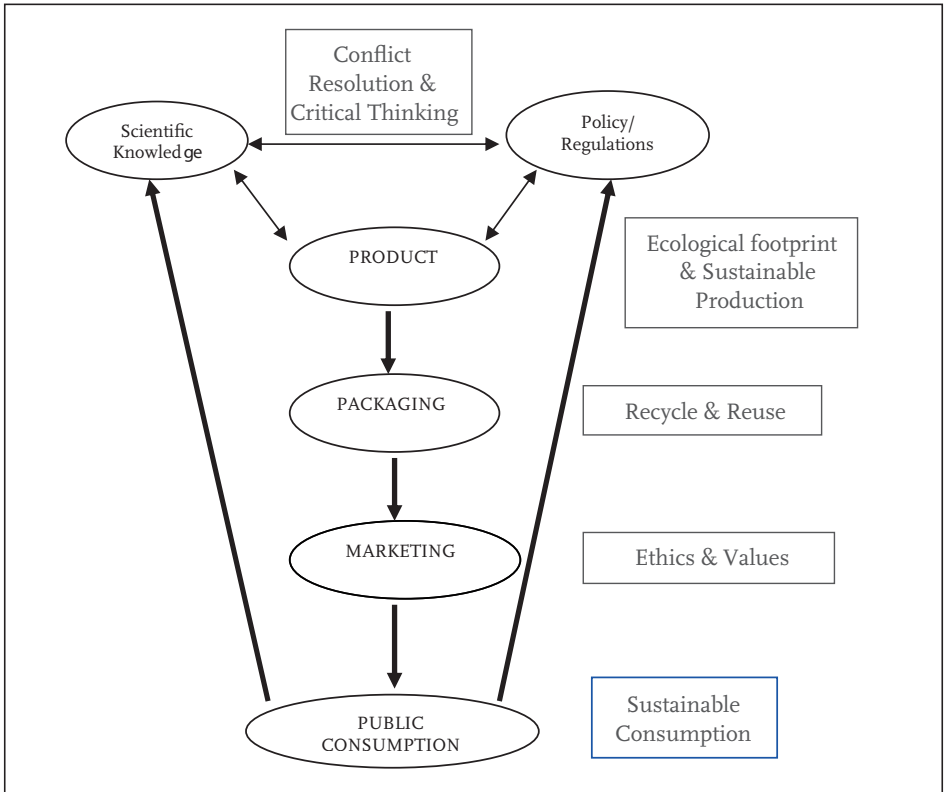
Conflict Resolution & Critical Thinking

Scientific Knowledge

Policy/ Regulations

PRODUCT

Ecological footprint & Sustainable Production

PACKAGING

Recycle & Reuse

MARKETING

Ethics & Values

PUBLIC CONSUMPTION

Sustainable Consumption